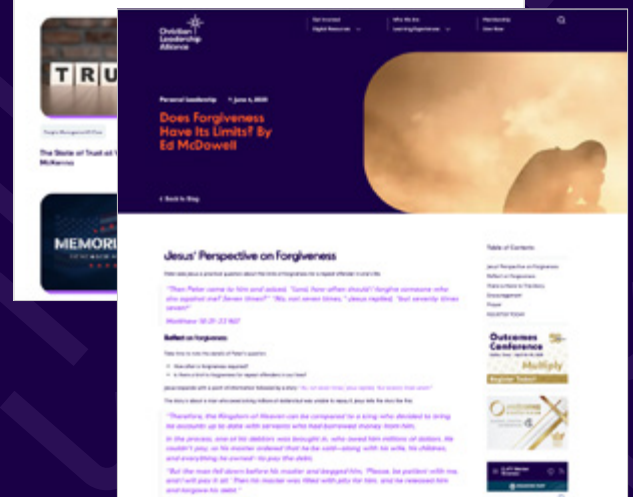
TRU

The State of Trust at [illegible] McKenna

MEMORI

Christian Leadership Alliance

Get Involved
Digital Resources

Who We Are
Learning Experiences

Membership
Join Now

Personal Leadership • June 4, 2021

Does Forgiveness Have Its Limits? By Ed McDowell

‹ Back to Blog

Jesus' Perspective on Forgiveness

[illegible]

"Then Peter came to him and asked, "Lord, how often should I forgive someone who sins against me? Seven times?" "No, not seven times," Jesus replied, "but seventy times seven!"

Matthew 18:21-22 NLT

Reflect on forgiveness:

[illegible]

"Therefore, the Kingdom of Heaven can be compared to a king who decided to bring his accounts up to date with servants who had borrowed money from him. In the process, one of his debtors was brought in who owed him millions of dollars. He couldn't pay, so his master ordered that he be sold—along with his wife, his children, and everything he owned—to pay the debt.

"But the man fell down before his master and begged him, 'Please, be patient with me, and I will pay it all.' Then his master was filled with pity for him, and he released him and forgave his debt."

Table of Contents

Jesus' Perspective on Forgiveness
Reflect on Forgiveness
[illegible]
Encouragement
Prayer
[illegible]

Outcomes Conference
Multiply
Register Today!

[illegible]